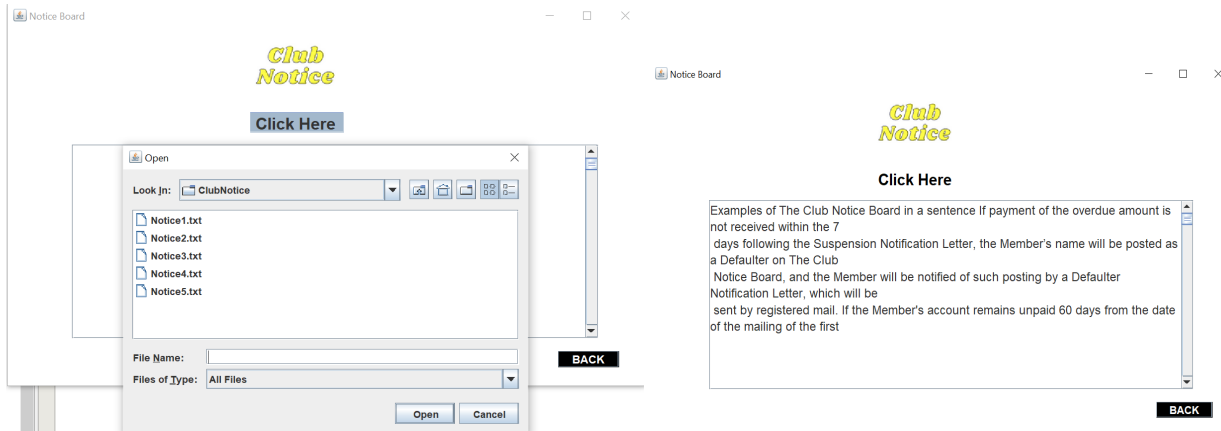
Notice Board

Club Notice

Click Here

Open

Look In: ClubNotice

Notice1.txt
Notice2.txt
Notice3.txt
Notice4.txt
Notice5.txt

File Name:
Files of Type: All Files

Open Cancel

BACK

Notice Board

Club Notice

Click Here

Examples of The Club Notice Board in a sentence If payment of the overdue amount is not received within the 7
days following the Suspension Notification Letter, the Member's name will be posted as a Defaulter on The Club
Notice Board, and the Member will be notified of such posting by a Defaulter Notification Letter, which will be
sent by registered mail. If the Member's account remains unpaid 60 days from the date of the mailing of the first

BACK